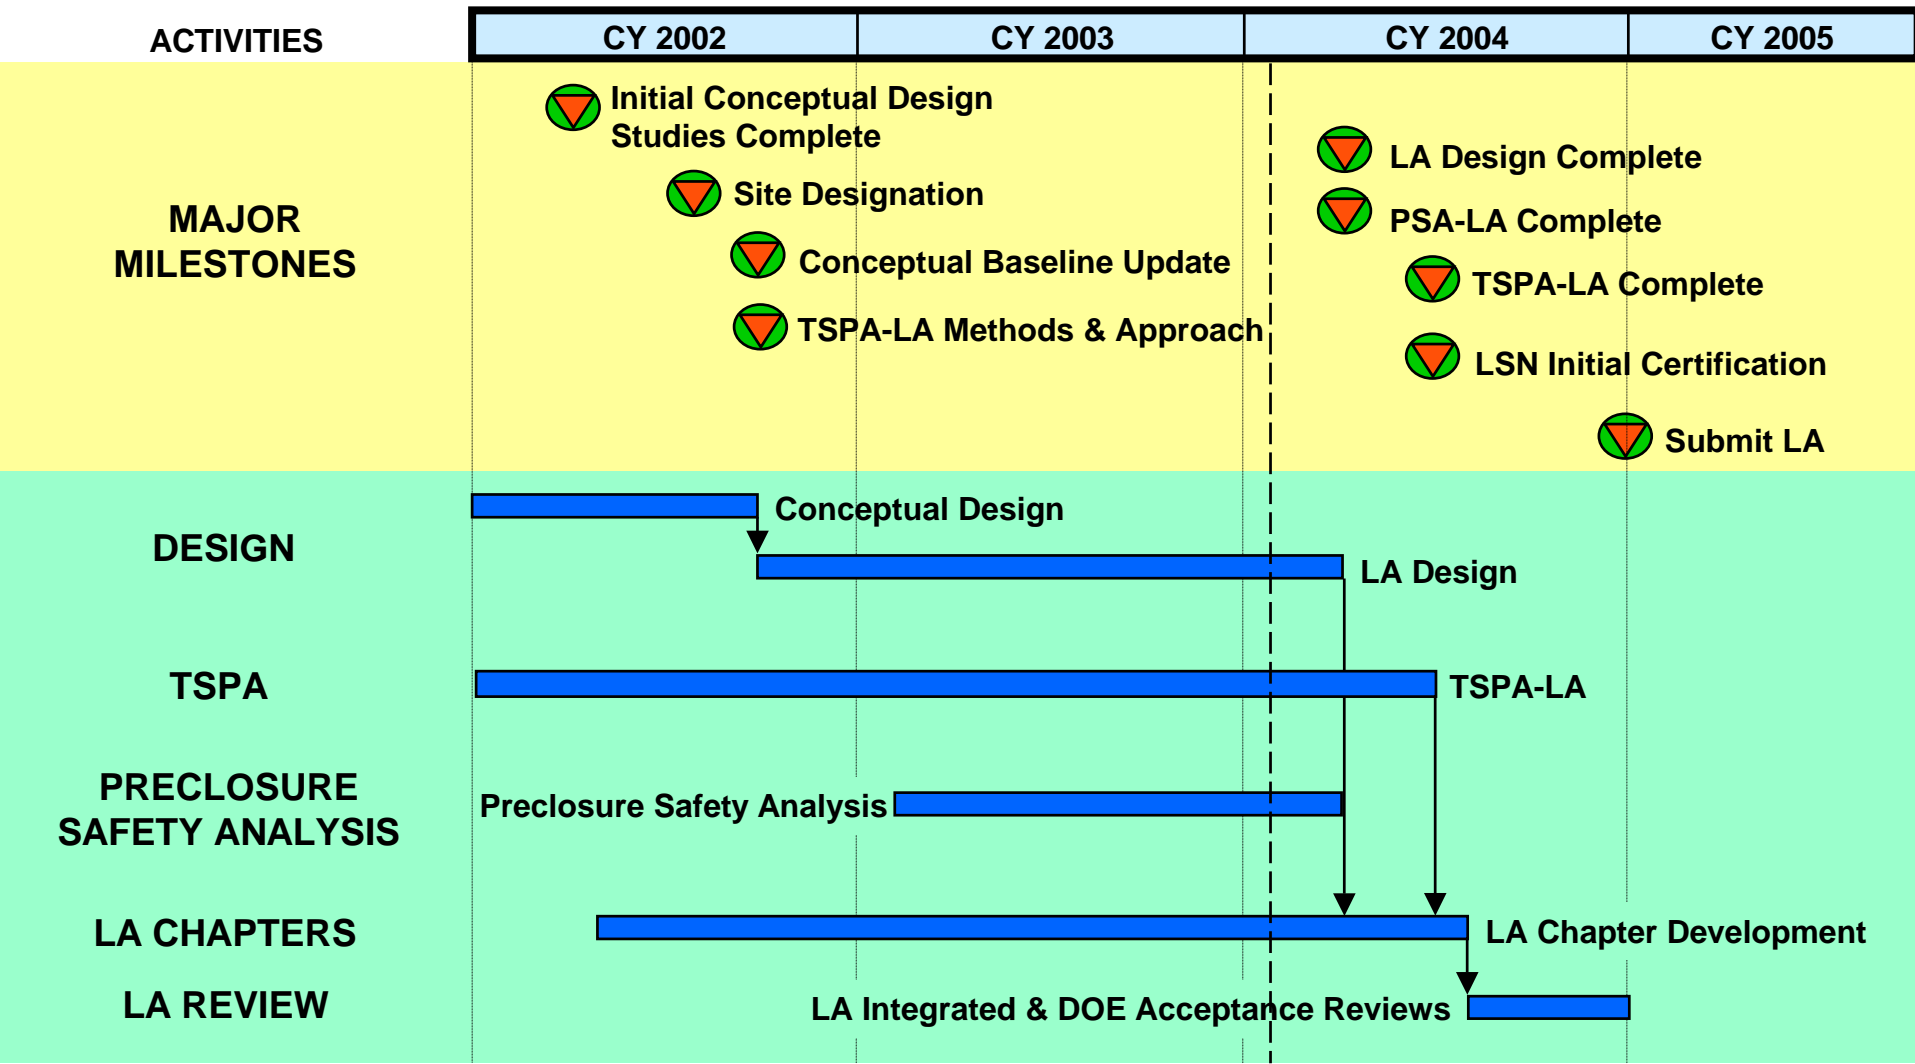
| ACTIVITIES | CY 2002 | CY 2003 | CY 2004 | CY 2005 |
|---|---|---|---|---|

MAJOR MILESTONES

Initial Conceptual Design Studies Complete

Site Designation

Conceptual Baseline Update

TSPA-LA Methods & Approach

LA Design Complete

PSA-LA Complete

TSPA-LA Complete

LSN Initial Certification

Submit LA

DESIGN

Conceptual Design

LA Design

TSPA

TSPA-LA

PRECLOSURE SAFETY ANALYSIS

Preclosure Safety Analysis

LA CHAPTERS

LA Chapter Development

LA REVIEW

LA Integrated & DOE Acceptance Reviews